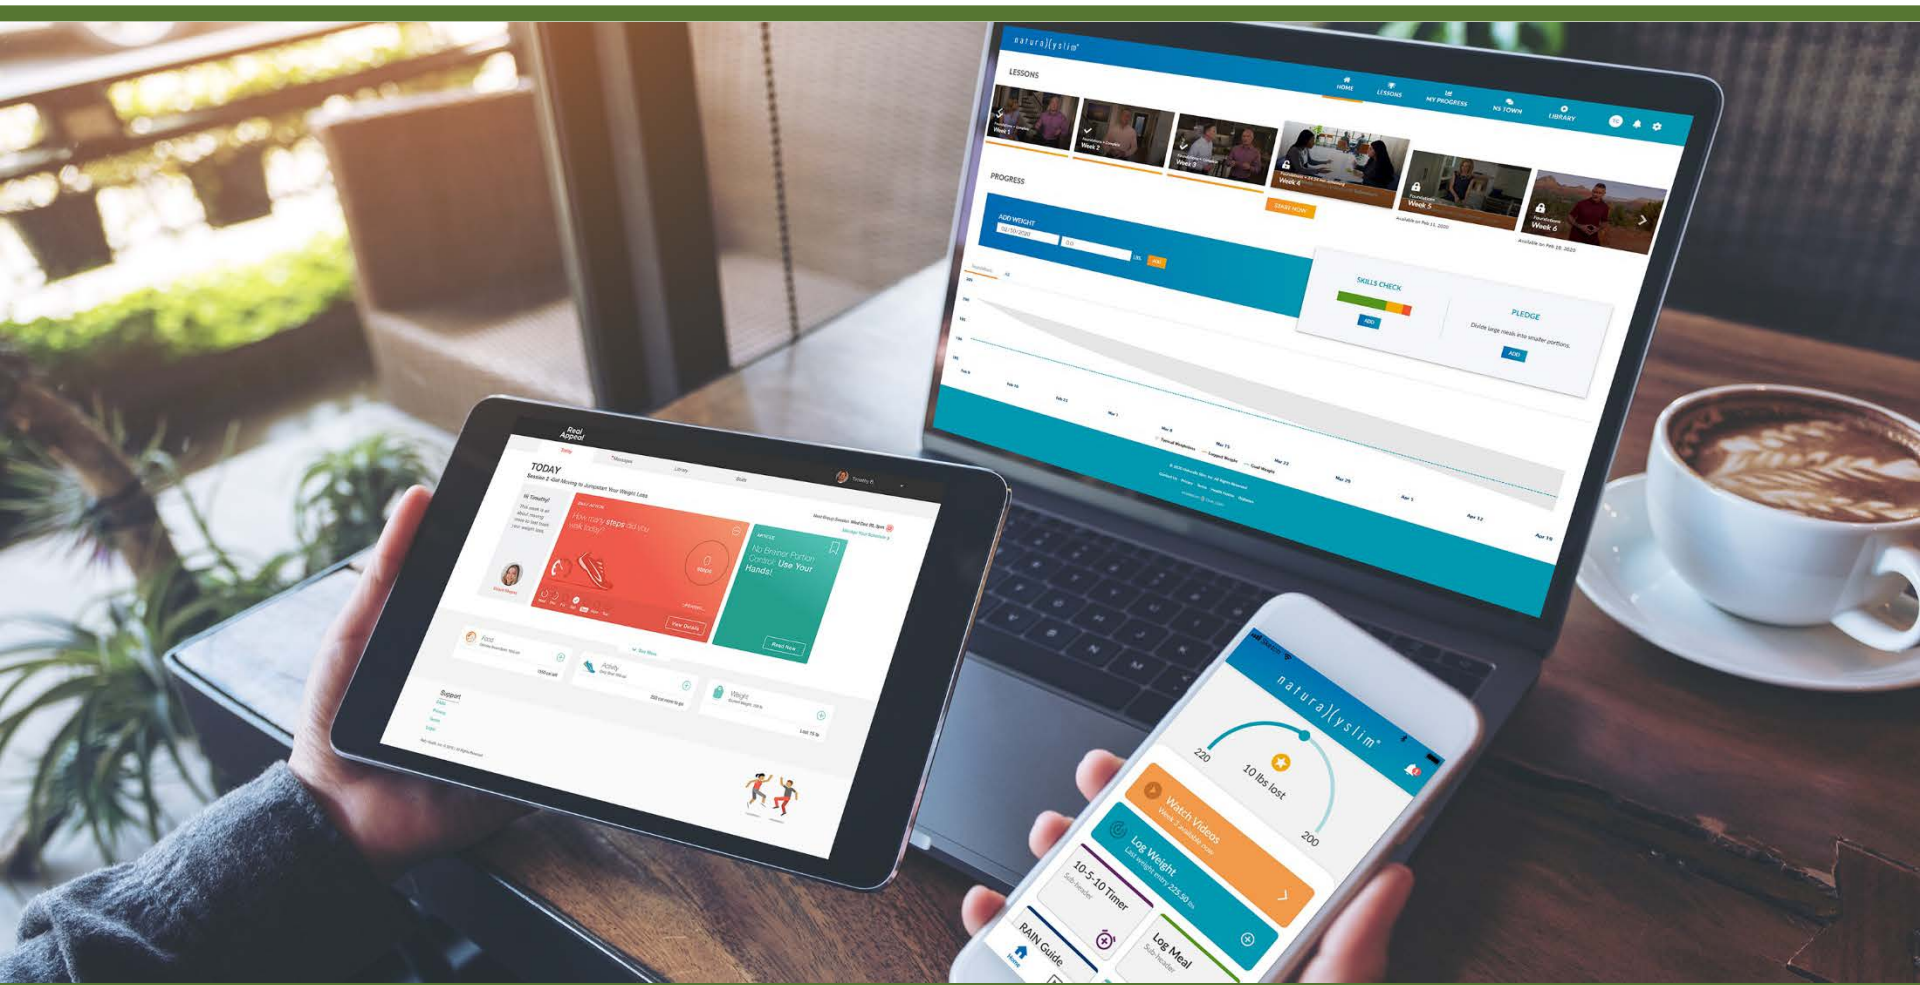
natura)(yslim

LESSONS

HOME LESSONS MY PROGRESS NS TOWN LIBRARY

Week 1 Week 2 Week 3 Week 4 Week 5 Week 6

PROGRESS

ADD WEIGHT

SKILLS CHECK

PLEDGE

Divide large meals into smaller portions.

ADD

Real Appeal

TODAY

No Brainer Portion Control: Use Your Hands!

Food

Activity

Weight

Support

natura)(yslim

220

10 lbs lost

200

Watch Videos

Log Weight

10-5-10 Timer

RAIN Guide

Log Meal

Home